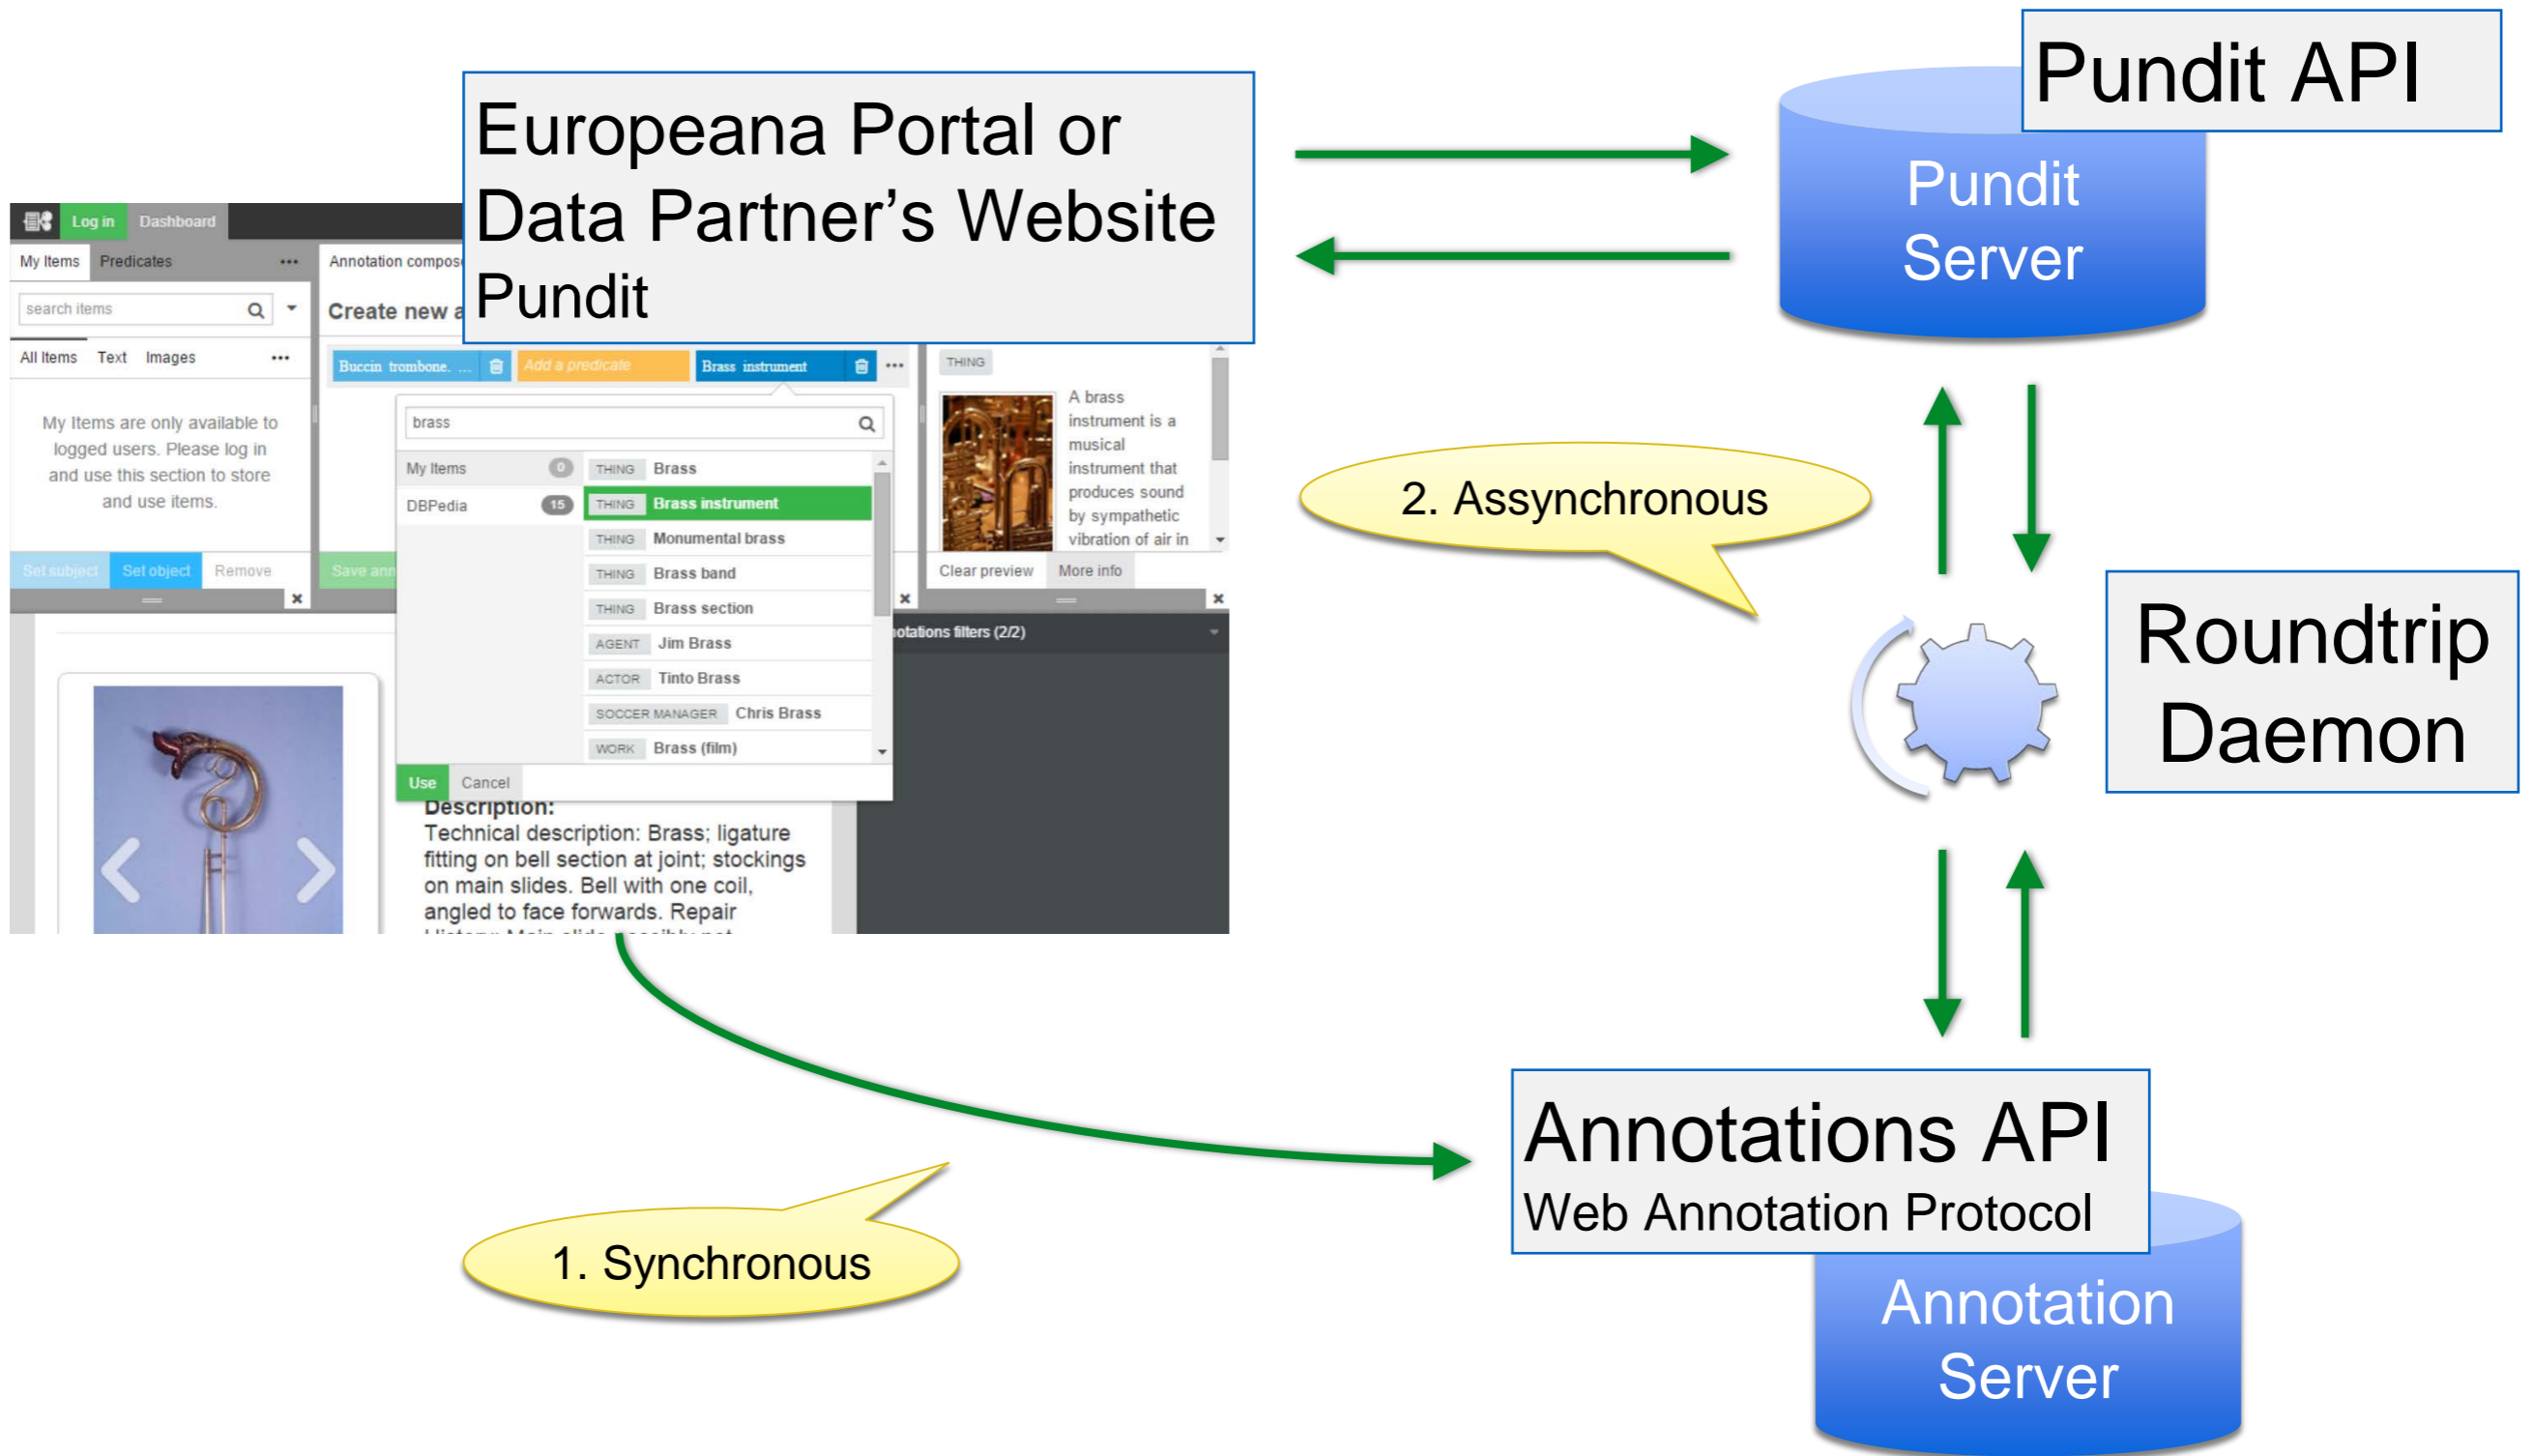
Pundit API

Pundit Server

Europeana Portal or Data Partner's Website Pundit

Log in Dashboard

My Items Predicates •••

search items

All Items Text Images •••

My Items are only available to logged users. Please log in and use this section to store and use items.

Set subject Set object Remove

Annotation compos

Create new a

Buccin trombone. ... Add a predicate Brass instrument •••

brass

My Items 0

DBPedia 15

| | |
|---|---|
| THING | Brass |
| THING | Brass instrument |
| THING | Monumental brass |
| THING | Brass band |
| THING | Brass section |
| AGENT | Jim Brass |
| ACTOR | Tinto Brass |
| SOCCER MANAGER | Chris Brass |
| WORK | Brass (film) |

Use Cancel

Save ann

THING

A brass instrument is a musical instrument that produces sound by sympathetic vibration of air in

Clear preview More info

notations filters (2/2)

Description:
Technical description: Brass; ligature fitting on bell section at joint; stockings on main slides. Bell with one coil, angled to face forwards. Repair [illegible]

2. Assynchronous

Roundtrip Daemon

1. Synchronous

Annotations API
Web Annotation Protocol

Annotation Server